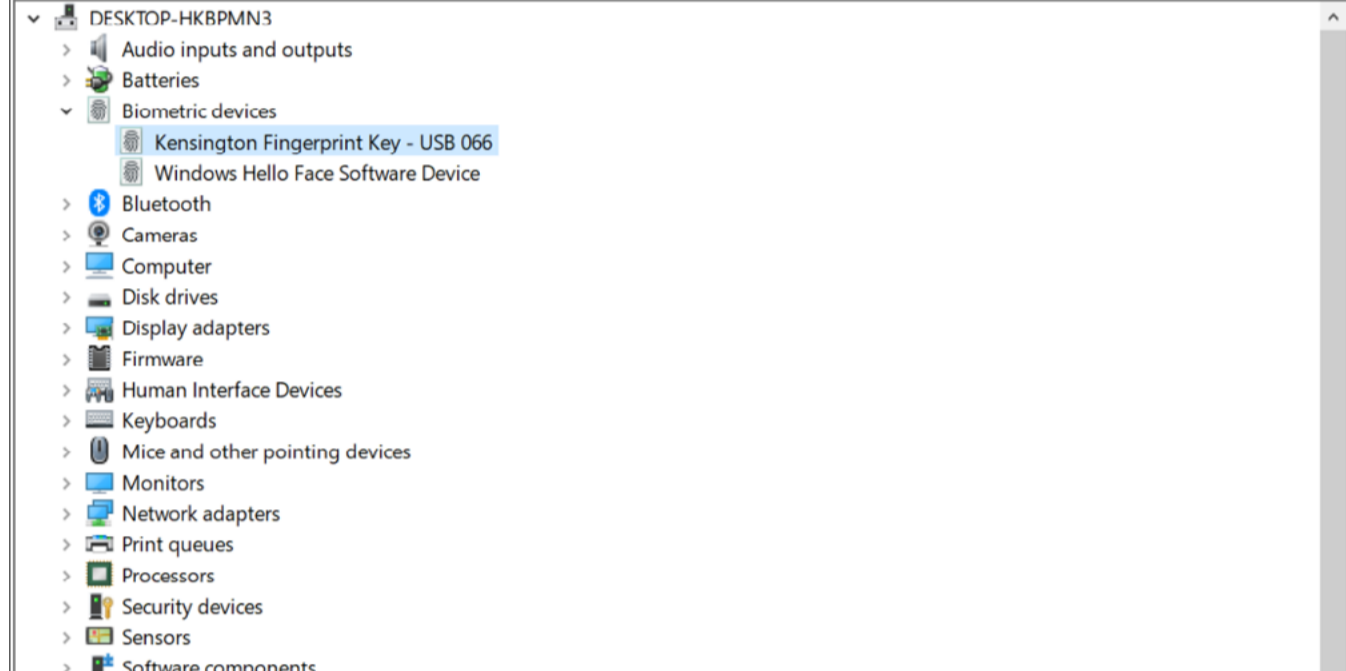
DESKTOP-HKBPMN3
Audio inputs and outputs
Batteries
Biometric devices
Kensington Fingerprint Key - USB 066
Windows Hello Face Software Device
Bluetooth
Cameras
Computer
Disk drives
Display adapters
Firmware
Human Interface Devices
Keyboards
Mice and other pointing devices
Monitors
Network adapters
Print queues
Processors
Security devices
Sensors
Software components